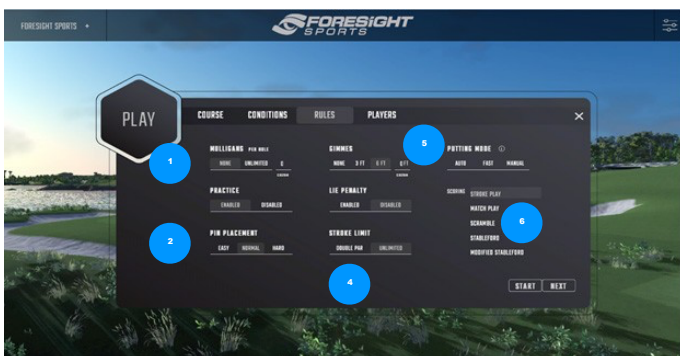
FORESIGHT SPORTS ▾

FORESIGHT SPORTS

PLAY

COURSE CONDITIONS RULES PLAYERS

×

MULLIGANS PER HOLE

NONE UNLIMITED 2

1

GIMMES

NONE 3 FT 5 FT 8FT

5

PUTTING MODE

AUTO FAST MANUAL

PRACTICE

ENABLED DISABLED

LIE PENALTY

ENABLED DISABLED

SCORING STROKE PLAY

MATCH PLAY

SCRAMBLE

STABLEFORD

MODIFIED STABLEFORD

6

2

PIN PLACEMENT

EASY NORMAL HARD

STROKE LIMIT

DOUBLE PAR UNLIMITED

4

START NEXT